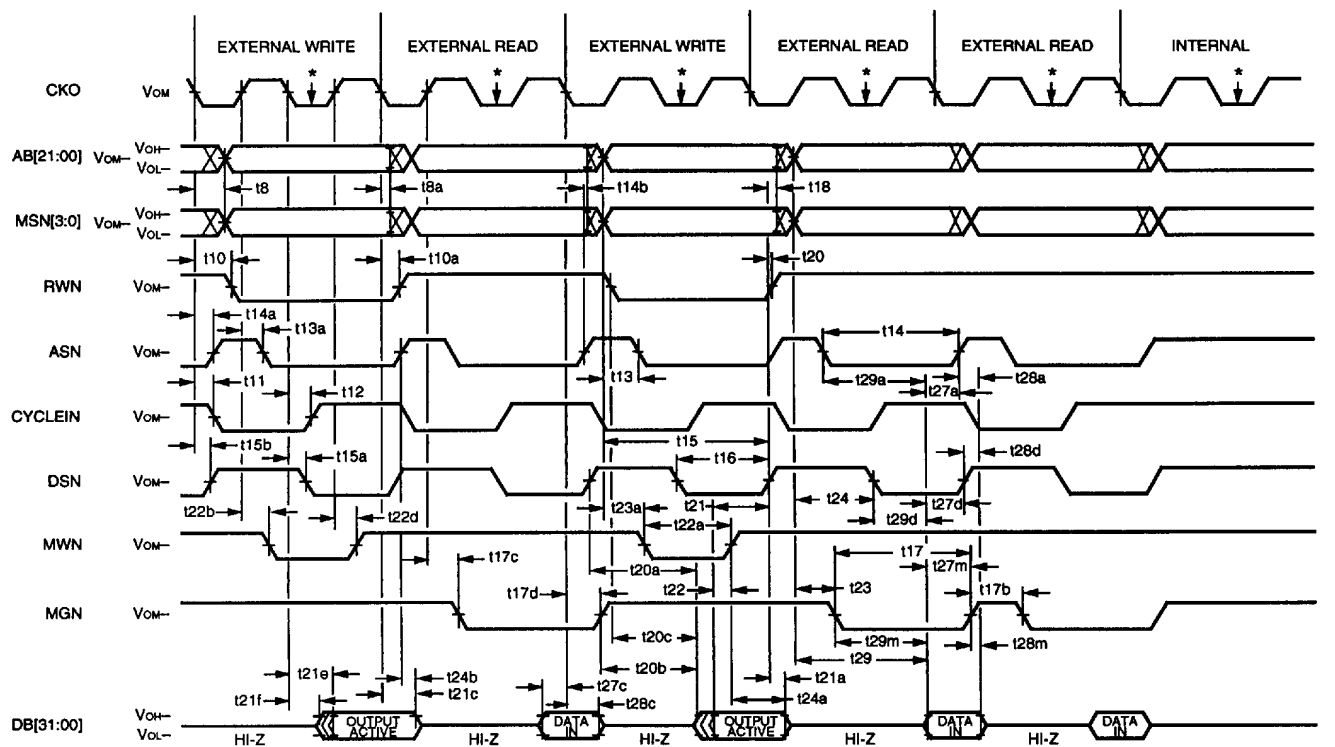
EXTERNAL WRITE
EXTERNAL READ
EXTERNAL WRITE
EXTERNAL READ
EXTERNAL READ
INTERNAL

CKO $V_{OM}$ * * * * * *

AB[21:00] $V_{OM}$– $V_{OH}$– $V_{OL}$–
t8
t8a
t14b
t18

MSN[3:0] $V_{OM}$– $V_{OH}$– $V_{OL}$–
t10
t10a
t20

RWN $V_{OM}$
t14a
t13a

ASN $V_{OM}$–
t14
t11
t13
t29a
t27a
t28a

CYCLEIN $V_{OM}$–
t12
t15b
t15
t16
t28d

DSN $V_{OM}$–
t15a
t21
t24
t27d
t22b
t23a
t22a
t29d
t22d

MWN $V_{OM}$–
t17c
t17
t20a
t27m
t17d
t22
t23
t17b

MGN $V_{OM}$–
t20c
t29m
t28m
t20b
t29
t21e
t24b
t21a
t21f
t21c
t27c
t24a
t28c

DB[31:00] $V_{OH}$– $V_{OL}$–
OUTPUT ACTIVE
DATA IN
OUTPUT ACTIVE
DATA IN
DATA IN
HI-Z HI-Z HI-Z HI-Z HI-Z